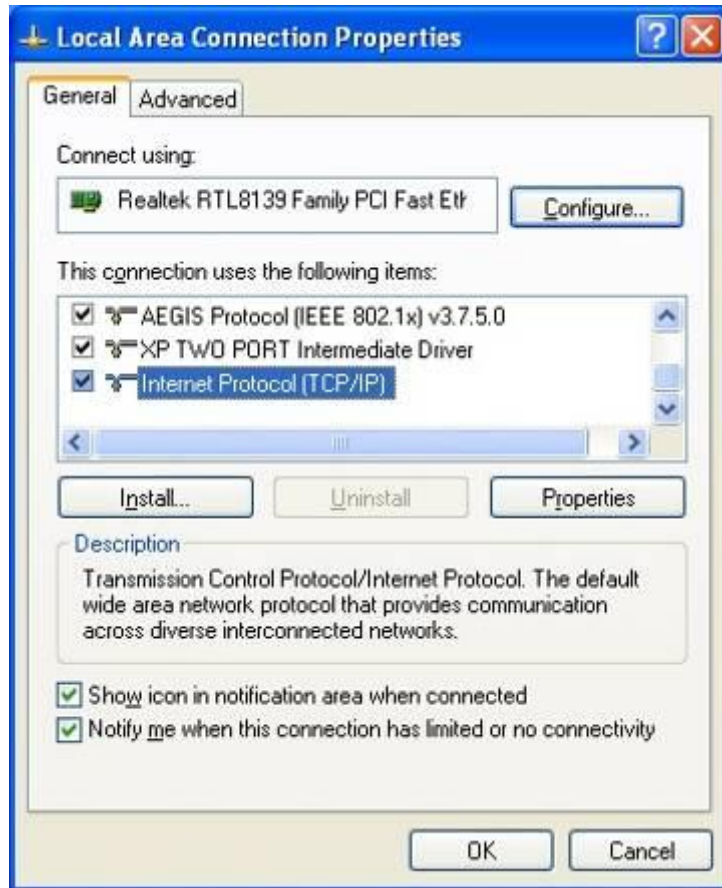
Local Area Connection Properties

?

General Advanced

Connect using:

Realtek RTL8139 Family PCI Fast Etł

Configure...

This connection uses the following items:

AEGIS Protocol (IEEE 802.1x) v3.7.5.0

XP TWO PORT Intermediate Driver

Internet Protocol (TCP/IP)

Install...

Uninstall

Properties

Description

Transmission Control Protocol/Internet Protocol. The default wide area network protocol that provides communication across diverse interconnected networks.

Show icon in notification area when connected

Notify me when this connection has limited or no connectivity

OK

Cancel